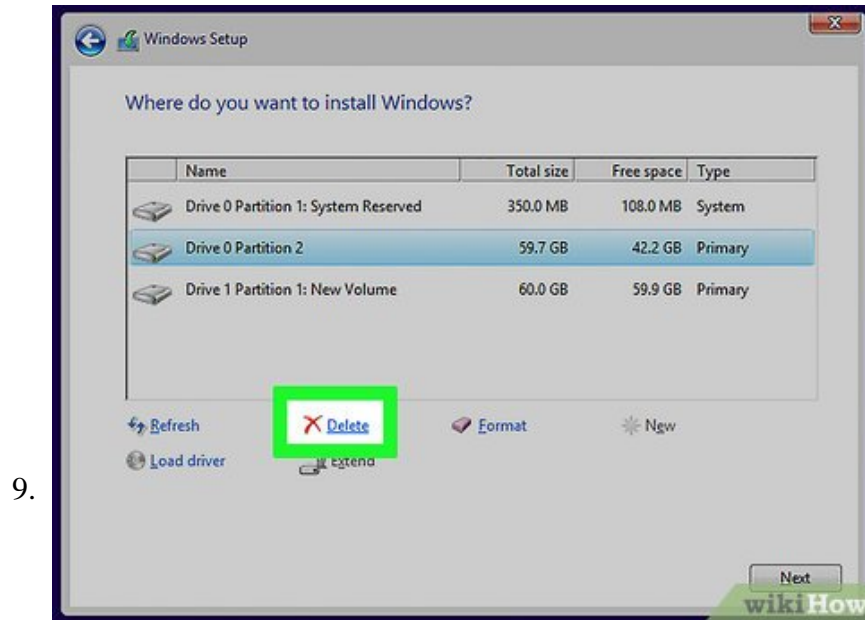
9.

Windows Setup

Where do you want to install Windows?

| | Name | Total size | Free space | Type |
|---|---|---|---|---|
| | Drive 0 Partition 1: System Reserved | 350.0 MB | 108.0 MB | System |
| | Drive 0 Partition 2 | 59.7 GB | 42.2 GB | Primary |
| | Drive 1 Partition 1: New Volume | 60.0 GB | 59.9 GB | Primary |

Refresh
Delete
Format
New
Load driver
Extend

Next

wikiHow